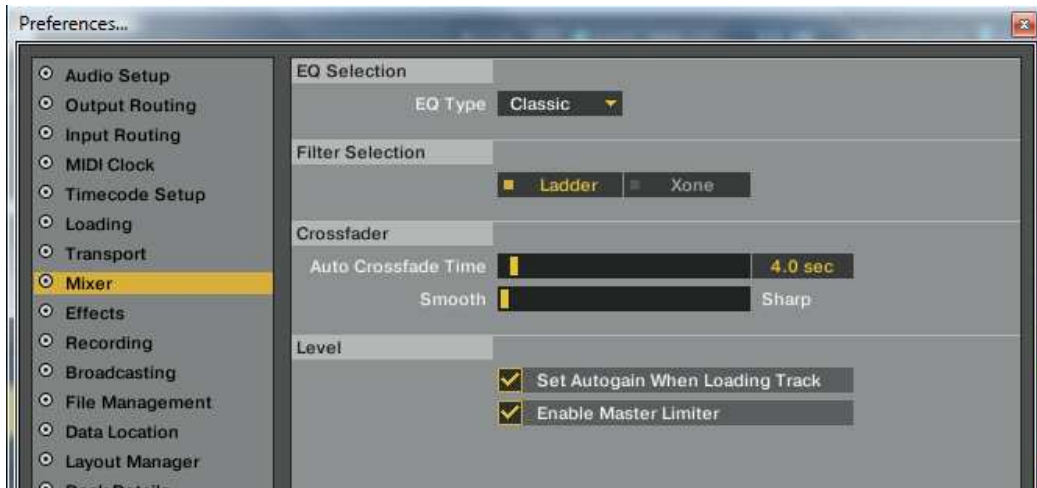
Preferences...

Audio Setup
Output Routing
Input Routing
MIDI Clock
Timecode Setup
Loading
Transport
Mixer
Effects
Recording
Broadcasting
File Management
Data Location
Layout Manager
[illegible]

EQ Selection
EQ Type Classic

Filter Selection
Ladder Xone

Crossfader
Auto Crossfade Time 4.0 sec
Smooth Sharp

Level
Set Autogain When Loading Track
Enable Master Limiter